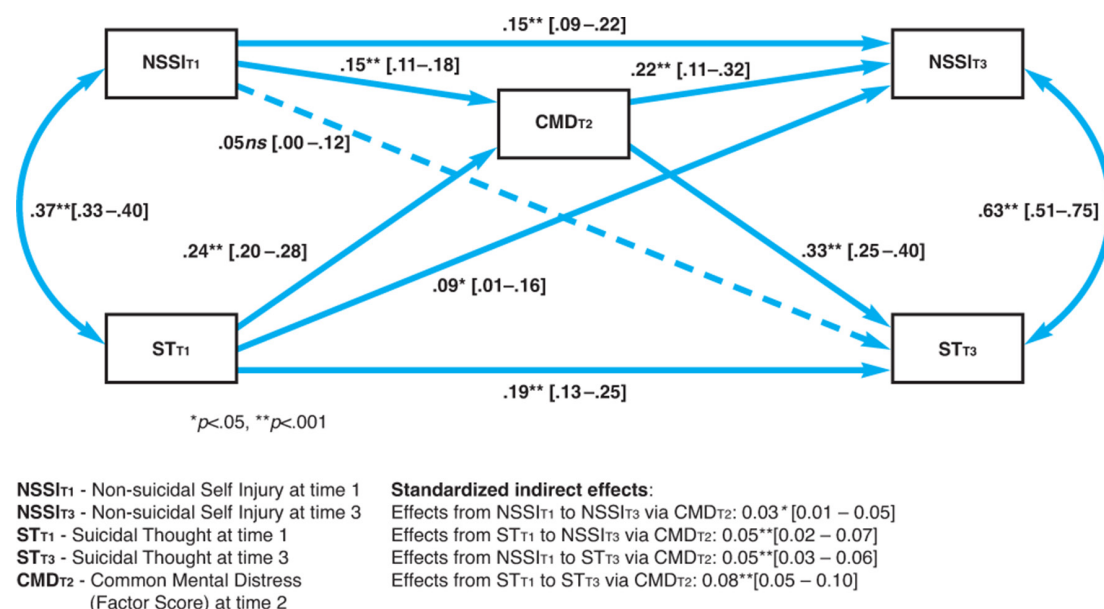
NSSI$_{T1}$

.15** [.09 –.22]

NSSI$_{T3}$

.15** [.11–.18]

.22** [.11–.32]

CMD$_{T2}$

.05*ns* [.00 –.12]

.37**[.33 –.40]

.63** [.51–.75]

.24** [.20 –.28]

.33** [.25 –.40]

.09* [.01–.16]

ST$_{T1}$

ST$_{T3}$

.19** [.13 –.25]

*p<.05, **p<.001

NSSI$_{T1}$ - Non-suicidal Self Injury at time 1
NSSI$_{T3}$ - Non-suicidal Self Injury at time 3
ST$_{T1}$ - Suicidal Thought at time 1
ST$_{T3}$ - Suicidal Thought at time 3
CMD$_{T2}$ - Common Mental Distress (Factor Score) at time 2

Standardized indirect effects:
Effects from NSSI$_{T1}$ to NSSI$_{T3}$ via CMD$_{T2}$: 0.03* [0.01 – 0.05]
Effects from ST$_{T1}$ to NSSI$_{T3}$ via CMD$_{T2}$: 0.05**[0.02 – 0.07]
Effects from NSSI$_{T1}$ to ST$_{T3}$ via CMD$_{T2}$: 0.05**[0.03 – 0.06]
Effects from ST$_{T1}$ to ST$_{T3}$ via CMD$_{T2}$: 0.08**[0.05 – 0.10]